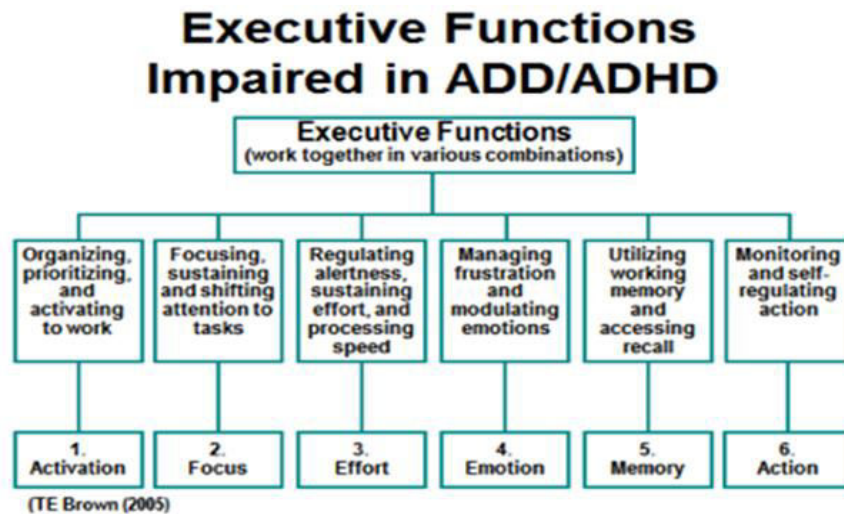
Executive Functions Impaired in ADD/ADHD

Executive Functions
(work together in various combinations)

Organizing, prioritizing, and activating to work

Focusing, sustaining and shifting attention to tasks

Regulating alertness, sustaining effort, and processing speed

Managing frustration and modulating emotions

Utilizing working memory and accessing recall

Monitoring and self-regulating action

1. Activation

2. Focus

3. Effort

4. Emotion

5. Memory

6. Action

(TE Brown (2005)